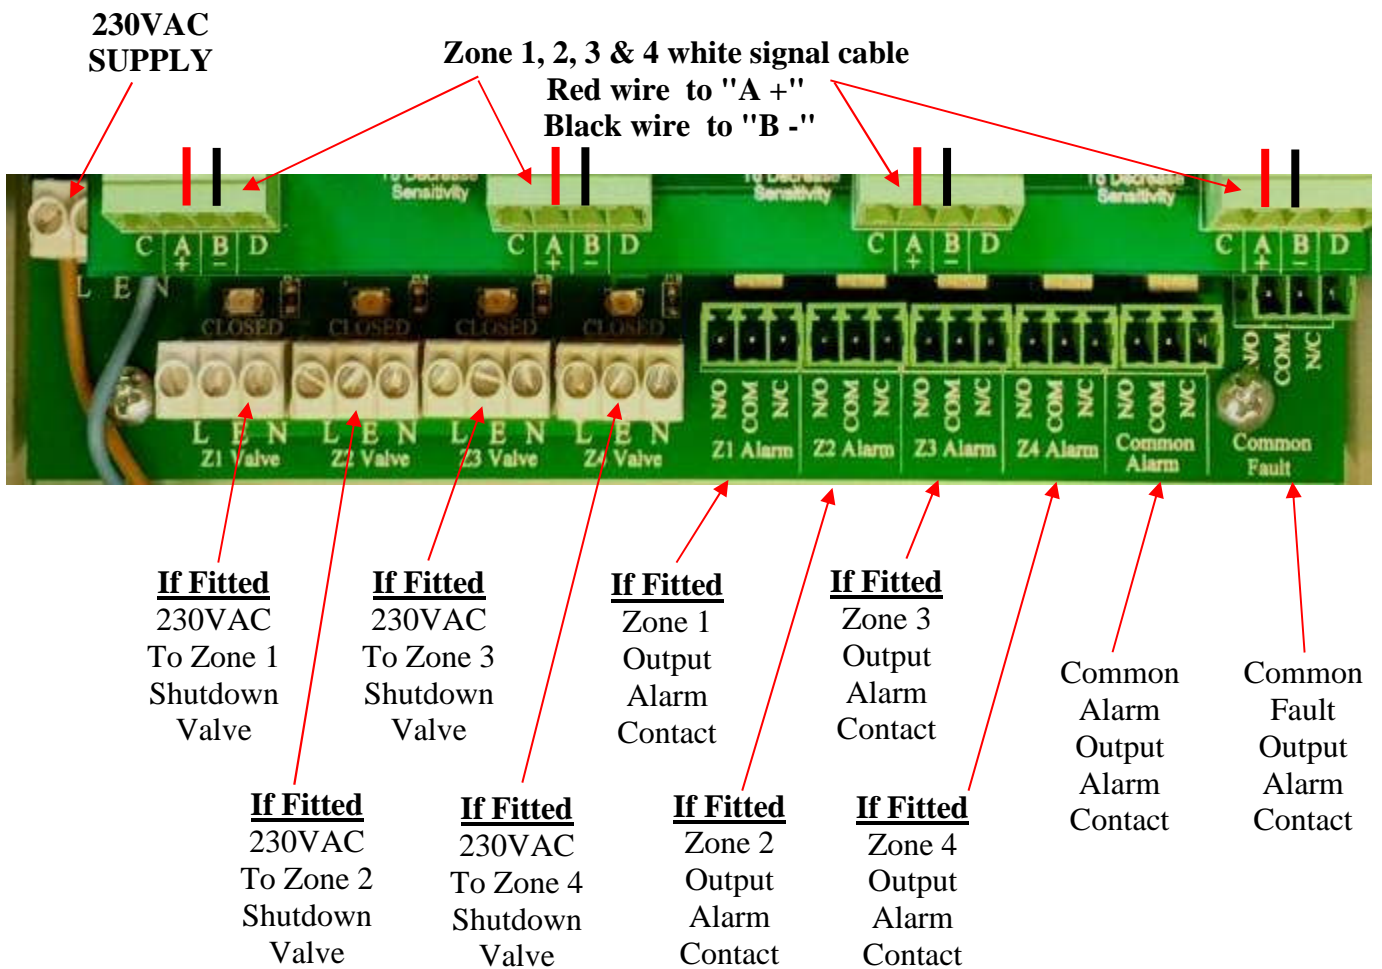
230VAC SUPPLY

Zone 1, 2, 3 & 4 white signal cable
Red wire to "A +"
Black wire to "B -"

To Decrease Sensitivity

To Decrease Sensitivity

To Decrease Sensitivity

C A + B - D

C A + B - D

C A + B - D

C A + B - D

L E N

CLOSED CLOSED CLOSED CLOSED

L E N Z1 Valve
L E N Z2 Valve
L E N Z3 Valve
L E N Z4 Valve

N/O COM N/C Z1 Alarm
N/O COM N/C Z2 Alarm
N/O COM N/C Z3 Alarm
N/O COM N/C Z4 Alarm
N/O COM N/C Common Alarm
N/O COM N/C Common Fault

If Fitted
230VAC
To Zone 1
Shutdown
Valve

If Fitted
230VAC
To Zone 3
Shutdown
Valve

If Fitted
Zone 1
Output
Alarm
Contact

If Fitted
Zone 3
Output
Alarm
Contact

Common
Alarm
Output
Alarm
Contact

Common
Fault
Output
Alarm
Contact

If Fitted
230VAC
To Zone 2
Shutdown
Valve

If Fitted
230VAC
To Zone 4
Shutdown
Valve

If Fitted
Zone 2
Output
Alarm
Contact

If Fitted
Zone 4
Output
Alarm
Contact